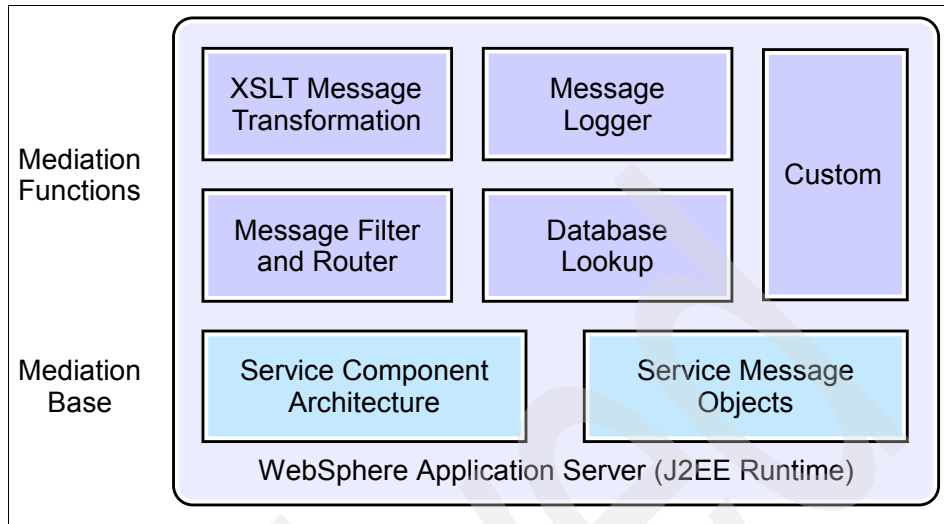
Mediation Functions

XSLT Message Transformation

Message Logger

Custom

Message Filter and Router

Database Lookup

Mediation Base

Service Component Architecture

Service Message Objects

WebSphere Application Server (J2EE Runtime)